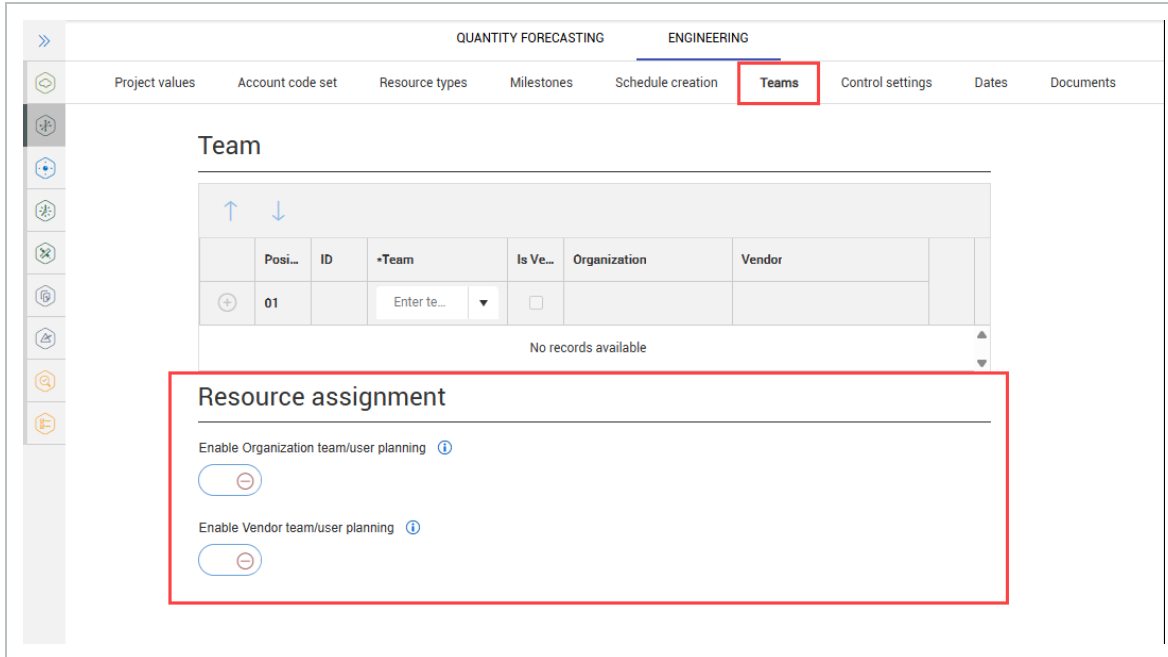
QUANTITY FORECASTING ENGINEERING

Project values Account code set Resource types Milestones Schedule creation Teams Control settings Dates Documents

Team

| | Posi... | ID | *Team | Is Ve... | Organization | Vendor |
|---|---|---|---|---|---|---|
| | 01 | | Enter te... | | | |

No records available

Resource assignment

Enable Organization team/user planning

Enable Vendor team/user planning